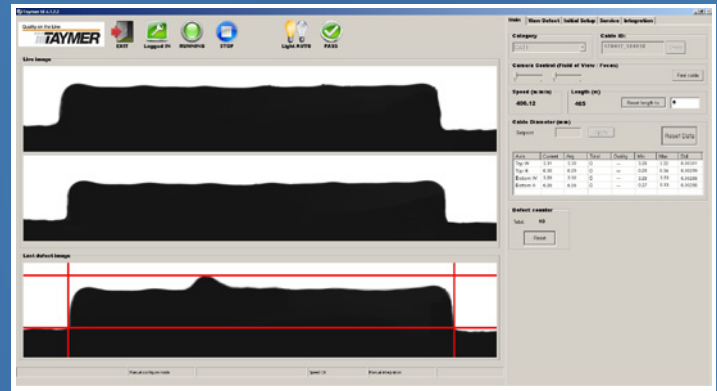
Taymer SI 4.1.2.2

Quality on the line
TAYMER

EXIT
Logged PI
RUNNING
STOP
Light AUTO
PASS

Live image

Last defect image

Main | New Defect | Initial Setup | Service | Integration

Category
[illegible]

Cable ID:
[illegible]

Camera Control (Field of View / Focus)

Fine scale

Speed (m/min)
406.12

Length (m)
465

Reset length to
0

Cable Diameter (mm)

Setpoint

Reset Data

| Axis | Current | Avg | Total | Quality | Min | Max | Std |
|---|---|---|---|---|---|---|---|
| Top W | 5.91 | 5.90 | 0 | --- | 5.86 | 5.95 | 0.00501 |
| Top H | 6.00 | 6.01 | 0 | --- | 5.97 | 6.04 | 0.00299 |
| Bottom W | 5.89 | 5.90 | 0 | --- | 5.85 | 5.93 | 0.00280 |
| Bottom H | 6.00 | 6.01 | 0 | --- | 5.97 | 6.03 | 0.00322 |

Defect counter

Total:
10

Reset

Manual configuration
Speed: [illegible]
Manual integration